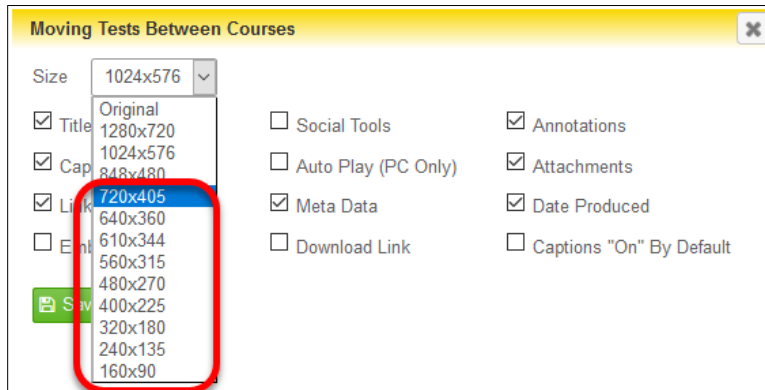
Moving Tests Between Courses

Size 1024x576

Original
1280x720
1024x576
848x480
720x405
640x360
610x344
560x315
480x270
400x225
320x180
240x135
160x90

☑ Title
☑ Cap
☑ Lin
☐ Em

Sa

☐ Social Tools
☐ Auto Play (PC Only)
☑ Meta Data
☐ Download Link

☑ Annotations
☑ Attachments
☑ Date Produced
☐ Captions "On" By Default